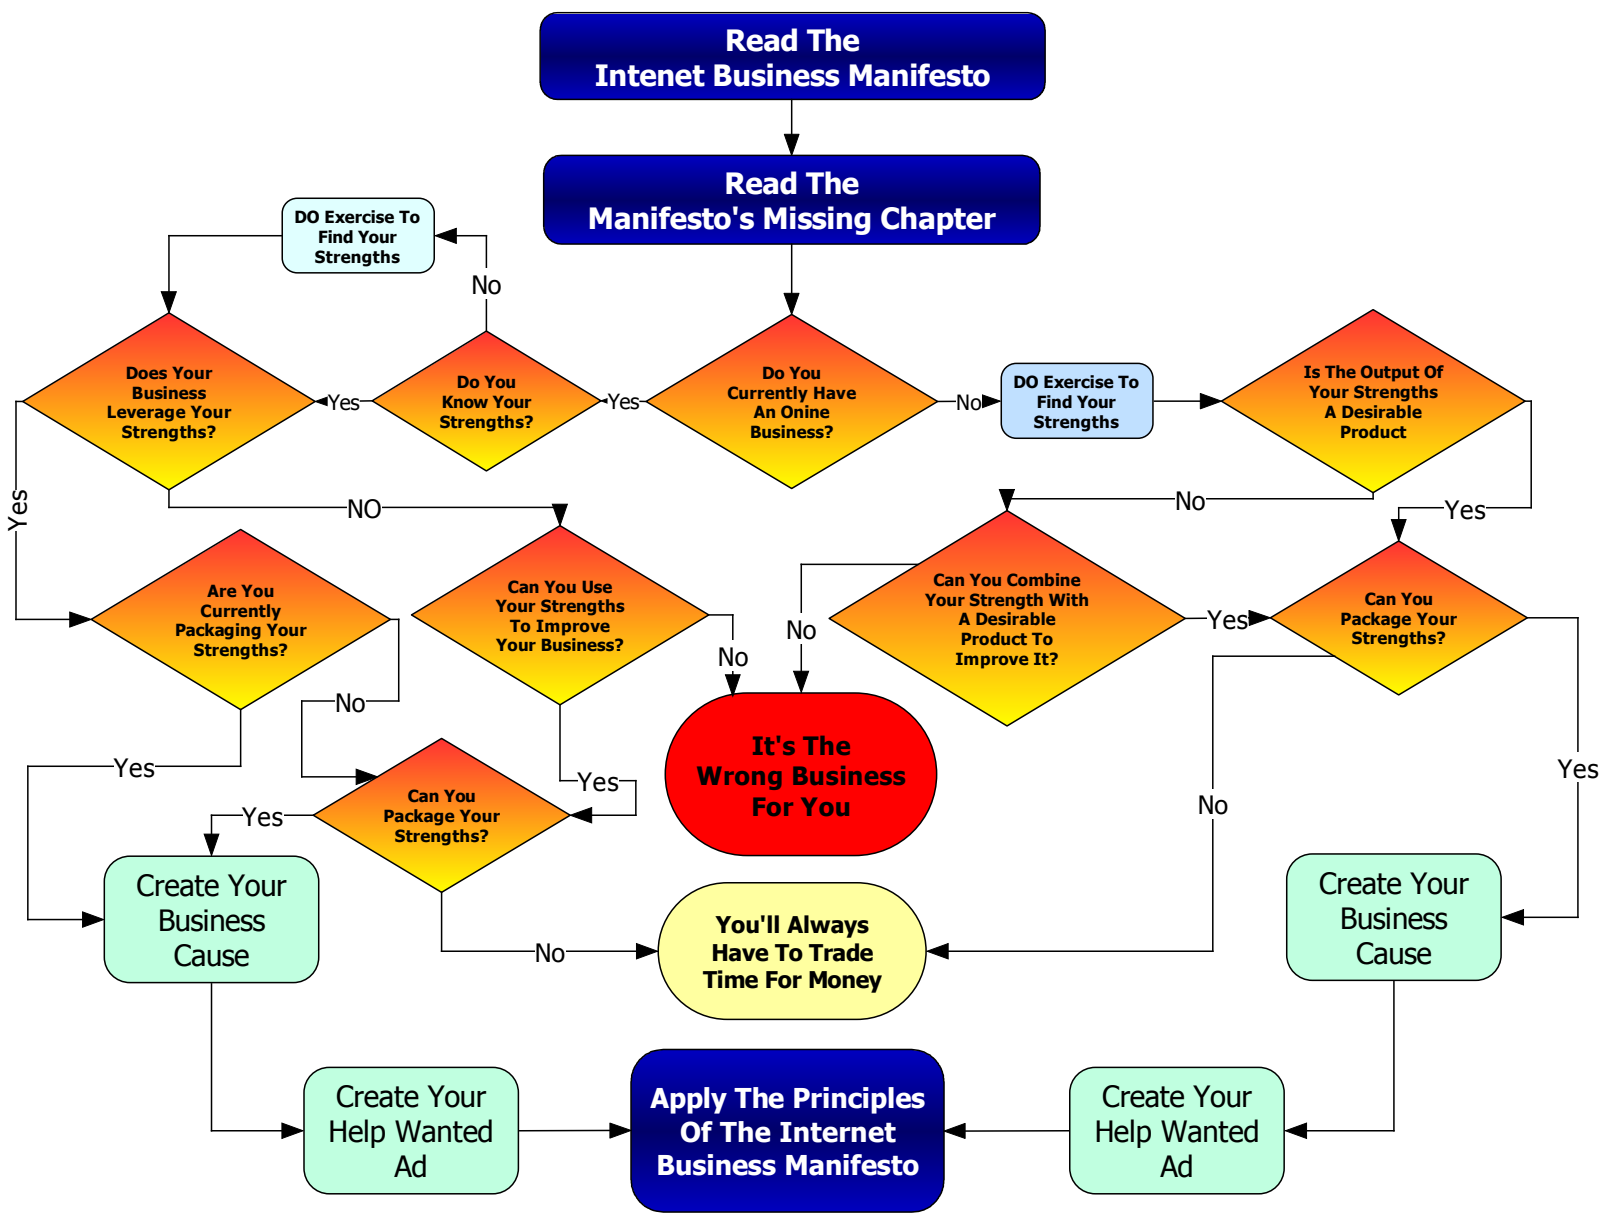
Read The
Intenet Business Manifesto

Read The
Manifesto's Missing Chapter

DO Exercise To Find Your Strengths

No

Does Your Business Leverage Your Strengths?

Yes

Do You Know Your Strengths?

Yes

Do You Currently Have An Onine Business?

No

DO Exercise To Find Your Strengths

Is The Output Of Your Strengths A Desirable Product

Yes

NO

No

Yes

Are You Currently Packaging Your Strengths?

Can You Use Your Strengths To Improve Your Business?

No

No

Can You Combine Your Strength With A Desirable Product To Improve It?

Yes

Can You Package Your Strengths?

No

It's The Wrong Business For You

Yes

Yes

Yes

Yes

Can You Package Your Strengths?

No

Create Your Business Cause

No

You'll Always Have To Trade Time For Money

Create Your Business Cause

Create Your Help Wanted Ad

Apply The Principles Of The Internet Business Manifesto

Create Your Help Wanted Ad